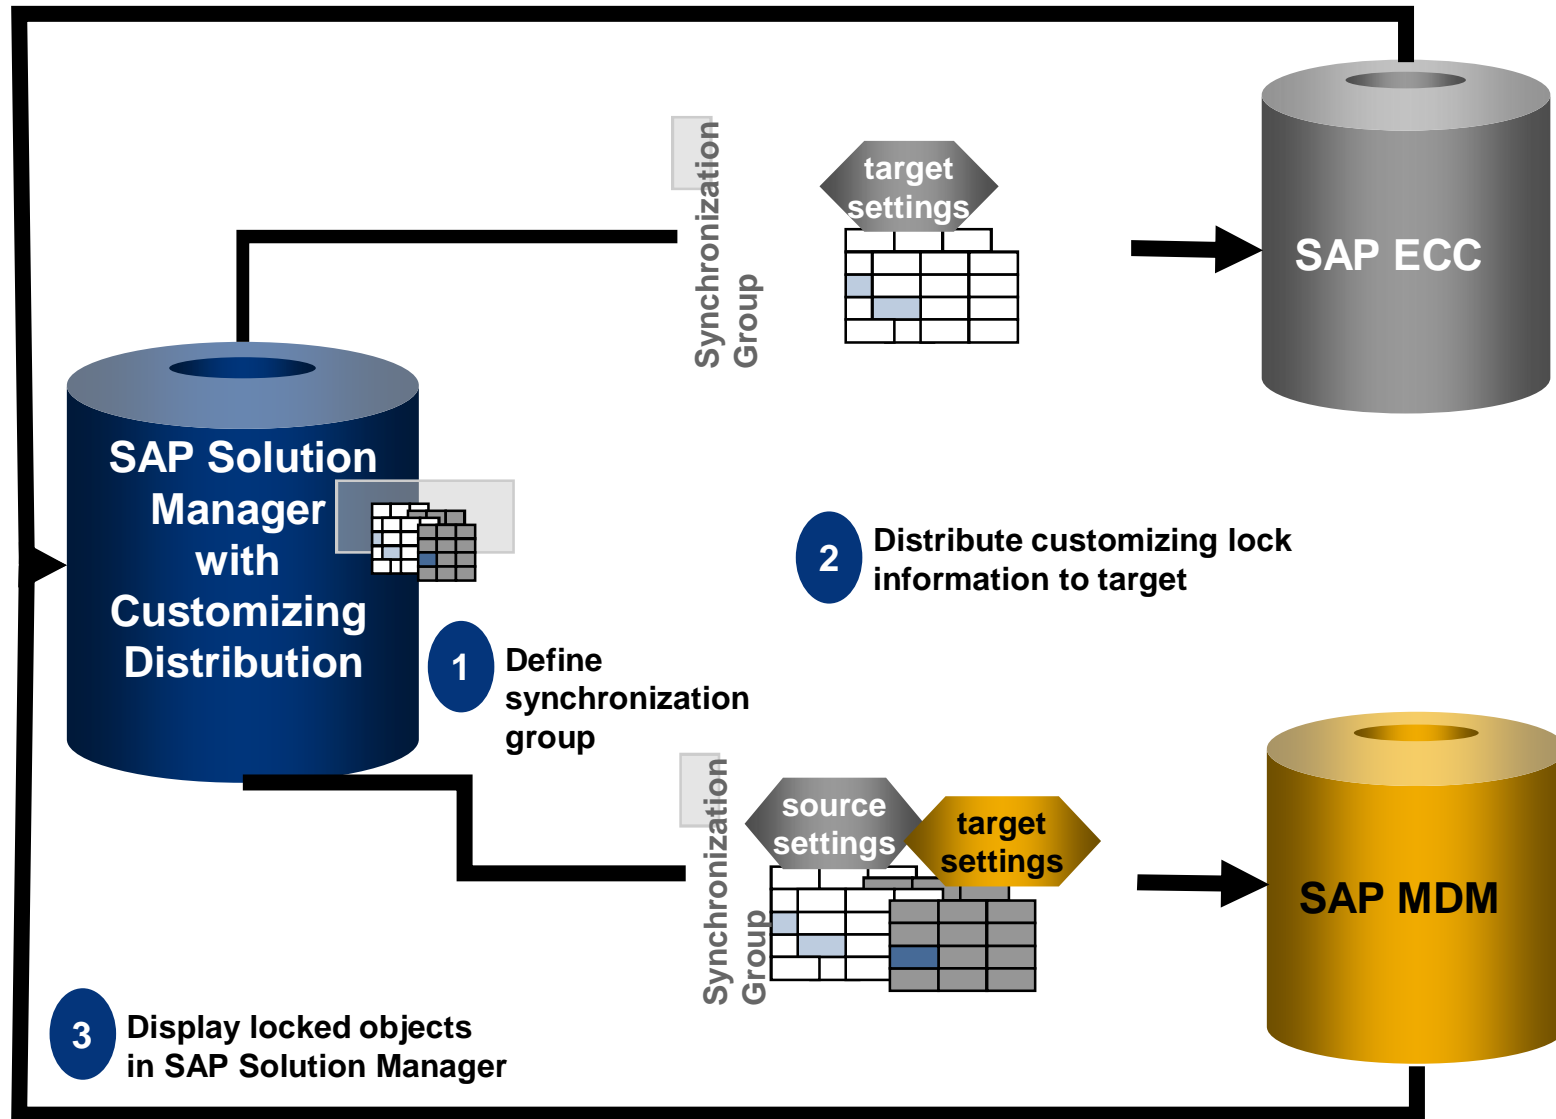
Synchronization Group

target settings

SAP ECC

SAP Solution Manager with Customizing Distribution

2 Distribute customizing lock information to target

1 Define synchronization group

Synchronization Group

source settings

target settings

SAP MDM

3 Display locked objects in SAP Solution Manager